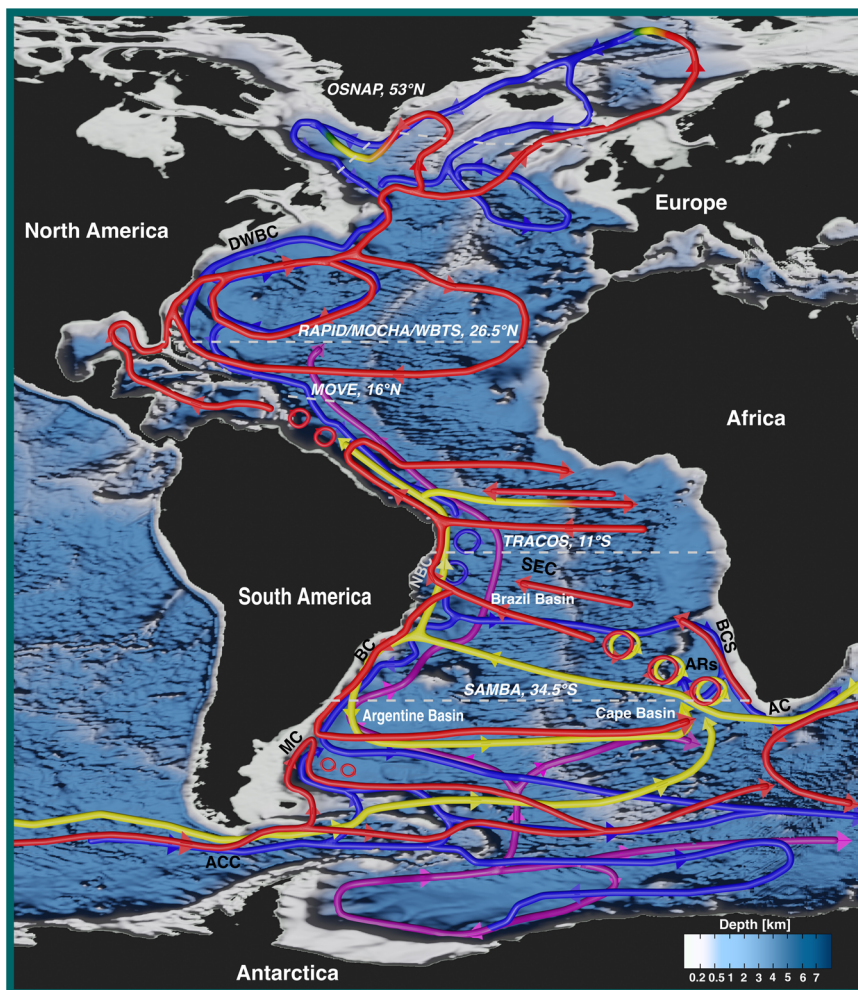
OSNAP, 53°N

Europe

North America

DWBC

RAPID/MOCHA/WBTS, 26.5°N

MOVE, 16°N

Africa

TRACOS, 11°S

NBC

SEC

South America

Brazil Basin

BCS

BC

ARs

SAMBA, 34.5°S

Argentine Basin

Cape Basin

AC

MC

ACC

Depth [km]

0.2 0.5 1 2 3 4 5 6 7

Antarctica